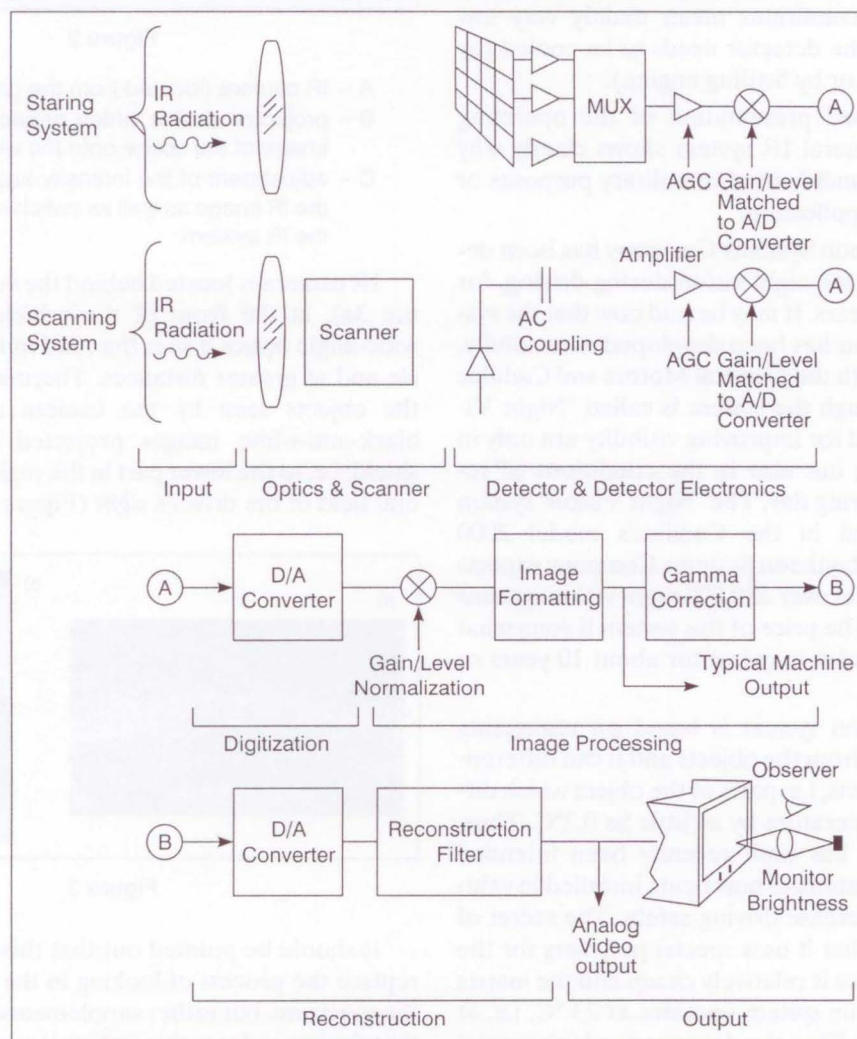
Staring System

IR Radiation

MUX

A

AGC Gain/Level Matched to A/D Converter

Amplifier

Scanning System

IR Radiation

Scanner

AC Coupling

A

AGC Gain/Level Matched to A/D Converter

Input

Optics & Scanner

Detector & Detector Electronics

A

D/A Converter

Gain/Level Normalization

Image Formatting

Gamma Correction

B

Typical Machine Output

Digitization

Image Processing

B

D/A Converter

Reconstruction Filter

Analog Video output

Observer

Monitor Brightness

Reconstruction

Output